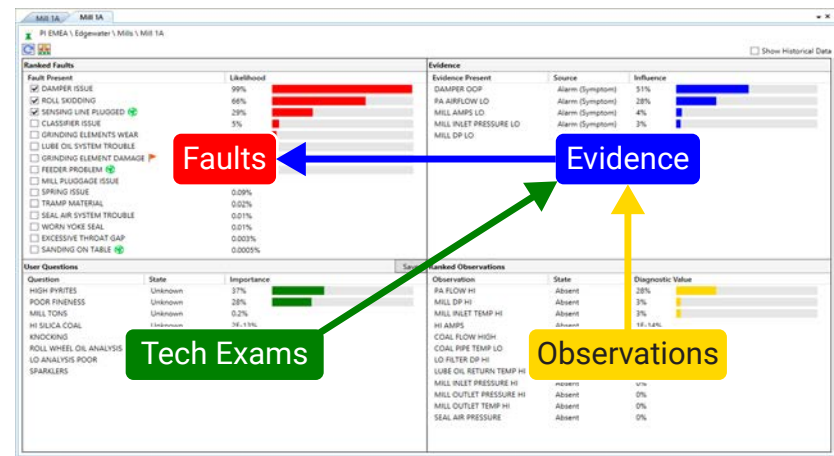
Mill 1A | Mill 1A

PI EMEA \ Edgewater \ Mills \ Mill 1A

Show Historical Data

Ranked Faults

| Fault Present | Likelihood |
|---|---|
| DAMPER ISSUE | 99% |
| ROLL SKIDDING | 66% |
| SENSING LINE PLUGGED | 29% |
| CLASSIFIER ISSUE | 5% |
| GRINDING ELEMENTS WEAR | |
| LUBE OIL SYSTEM TROUBLE | |
| GRINDING ELEMENT DAMAGE | |
| FEEDER PROBLEM | |
| MILL PLUGGAGE ISSUE | |
| SPRING ISSUE | 0.09% |
| TRAMP MATERIAL | 0.02% |
| SEAL AIR SYSTEM TROUBLE | 0.01% |
| WORN YOKE SEAL | 0.01% |
| EXCESSIVE THROAT GAP | 0.003% |
| SANDING ON TABLE | 0.0005% |

Evidence

| Evidence Present | Source | Influence |
|---|---|---|
| DAMPER OOP | Alarm (Symptom) | 51% |
| PA AIRFLOW LO | Alarm (Symptom) | 28% |
| MILL AMPS LO | Alarm (Symptom) | 4% |
| MILL INLET PRESSURE LO | Alarm (Symptom) | 3% |
| MILL DP LO | | |

Faults

Evidence

User Questions

Save

| Question | State | Importance |
|---|---|---|
| HIGH PYRITES | Unknown | 37% |
| POOR FINENESS | Unknown | 28% |
| MILL TONS | Unknown | 0.2% |
| HI SILICA COAL | Unknown | 26-13% |
| KNOCKING | | |
| ROLL WHEEL OIL ANALYSIS | | |
| LO ANALYSIS POOR | | |
| SPARKLERS | | |

Tech Exams

Ranked Observations

| Observation | State | Diagnostic Value |
|---|---|---|
| PA FLOW HI | Absent | 28% |
| MILL DP HI | Absent | 3% |
| MILL INLET TEMP HI | Absent | 3% |
| HI AMPS | Absent | 15-14% |
| COAL FLOW HIGH | | |
| COAL PIPE TEMP LO | | |
| LO FILTER DP HI | | |
| LUBE OIL RETURN TEMP HI | | |
| MILL INLET PRESSURE HI | Absent | 0% |
| MILL OUTLET PRESSURE HI | Absent | 0% |
| MILL OUTLET TEMP HI | Absent | 0% |
| SEAL AIR PRESSURE | Absent | 0% |

Observations